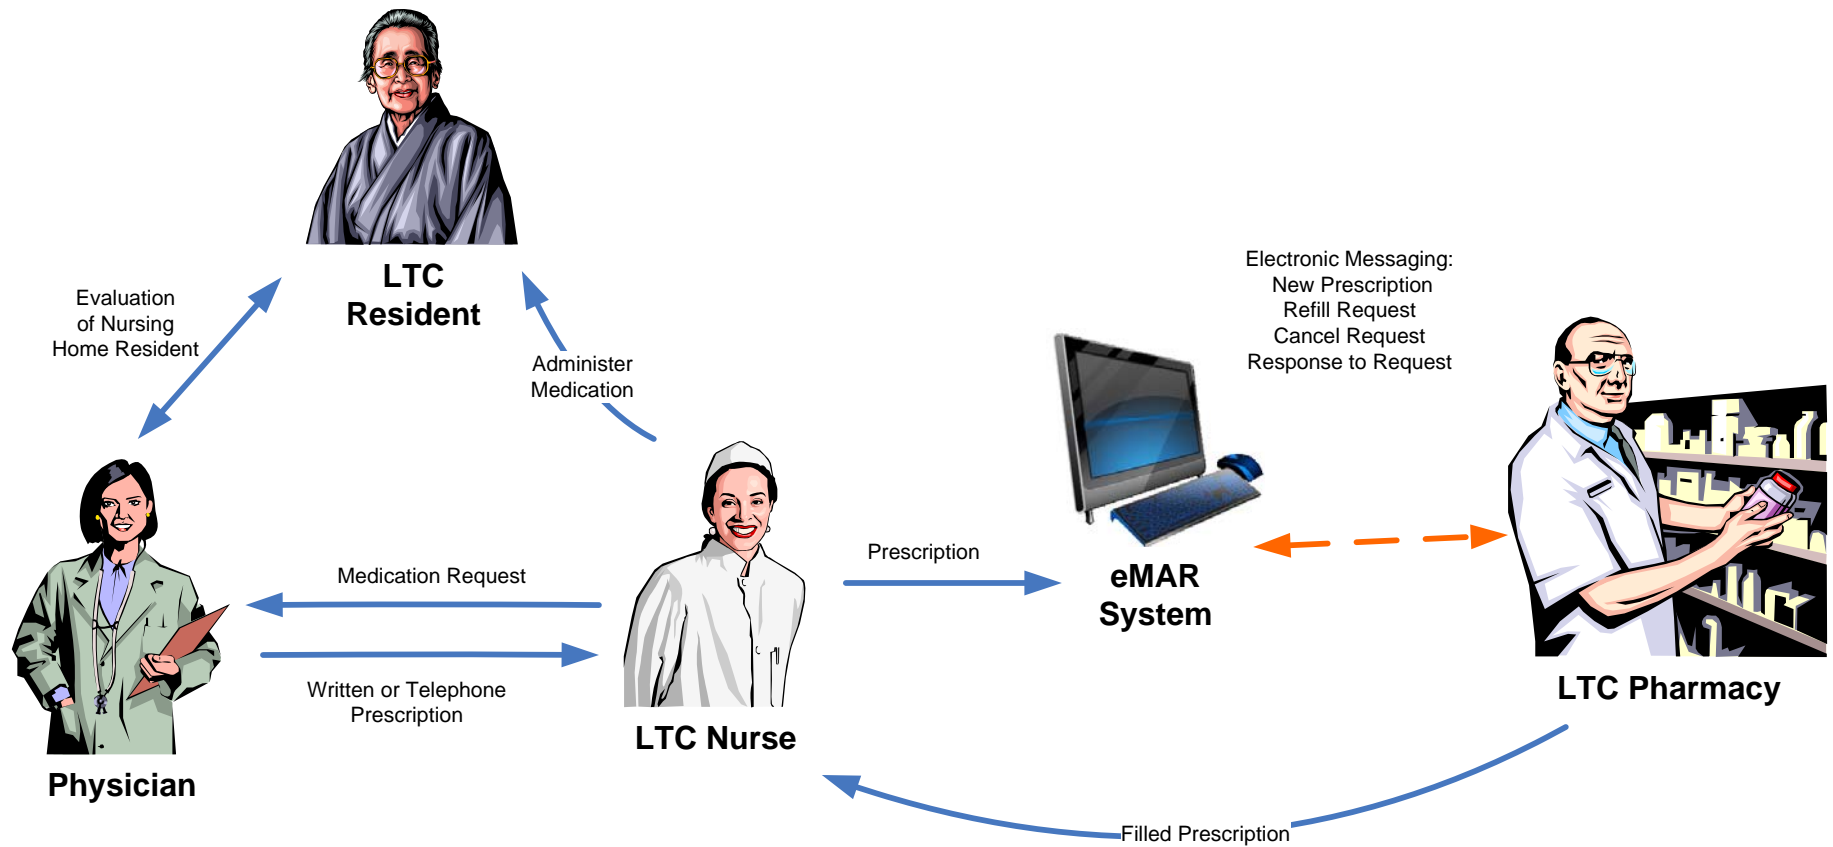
LTC Resident

Evaluation of Nursing Home Resident

Administer Medication

Electronic Messaging:
New Prescription
Refill Request
Cancel Request
Response to Request

Physician

Medication Request

Written or Telephone Prescription

LTC Nurse

Prescription

eMAR System

LTC Pharmacy

Filled Prescription